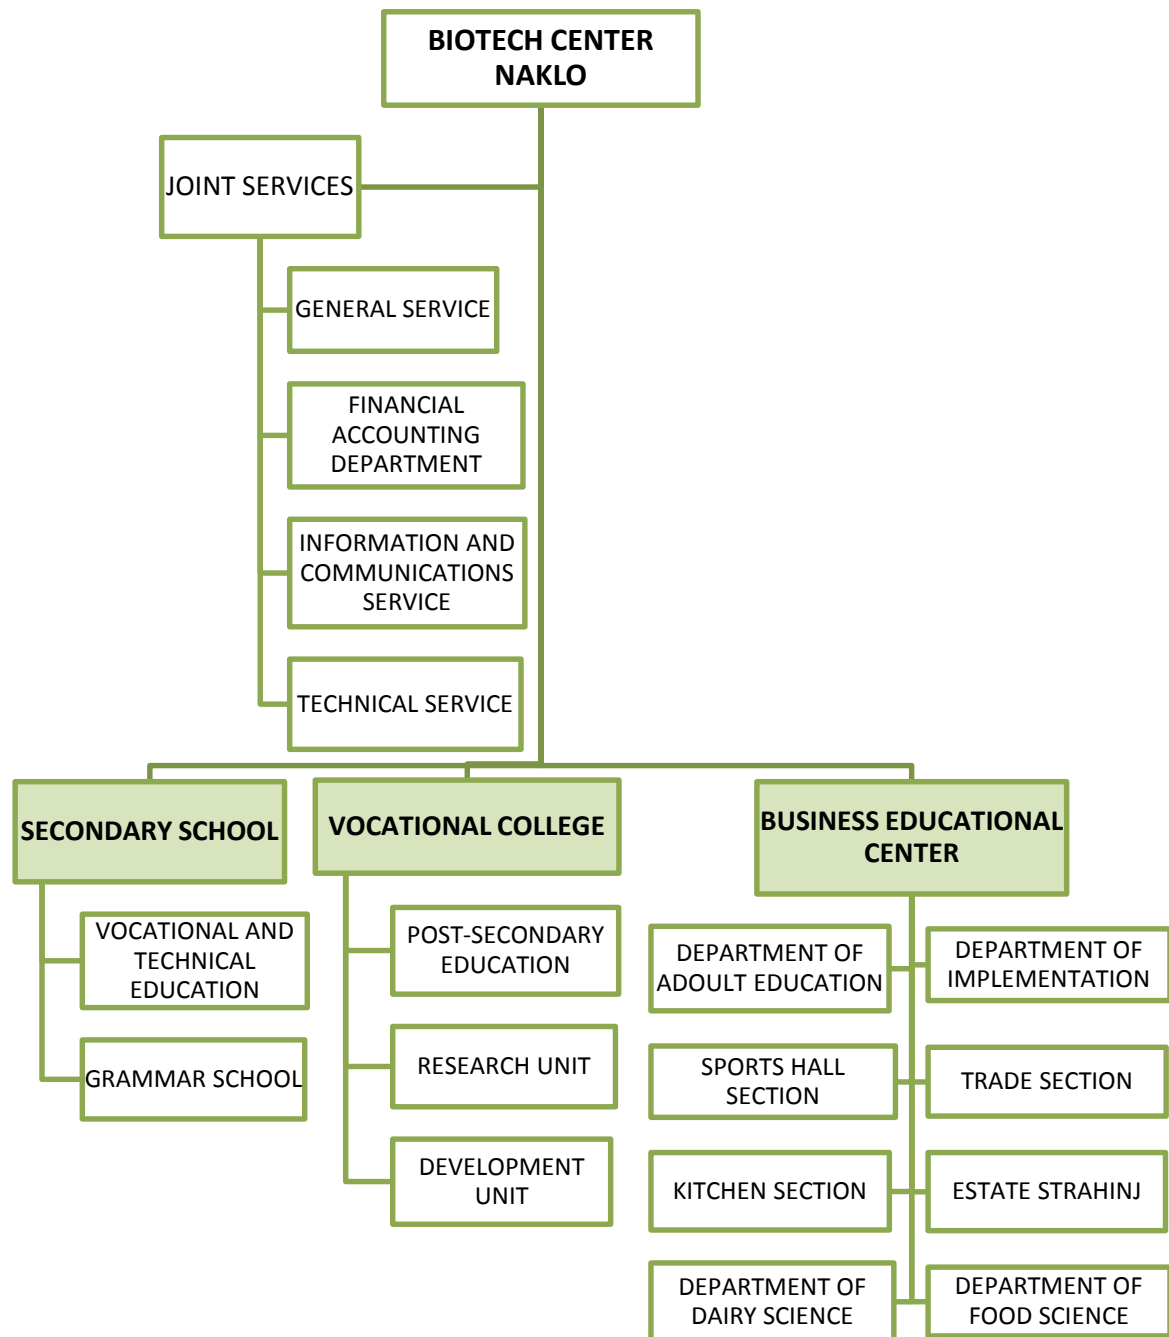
BIOTECH CENTER NAKLO

JOINT SERVICES

GENERAL SERVICE

FINANCIAL ACCOUNTING DEPARTMENT

INFORMATION AND COMMUNICATIONS SERVICE

TECHNICAL SERVICE

SECONDARY SCHOOL

VOCATIONAL AND TECHNICAL EDUCATION

GRAMMAR SCHOOL

VOCATIONAL COLLEGE

POST-SECONDARY EDUCATION

RESEARCH UNIT

DEVELOPMENT UNIT

BUSINESS EDUCATIONAL CENTER

DEPARTMENT OF ADOULT EDUCATION

DEPARTMENT OF IMPLEMENTATION

SPORTS HALL SECTION

TRADE SECTION

KITCHEN SECTION

ESTATE STRAHINJ

DEPARTMENT OF DAIRY SCIENCE

DEPARTMENT OF FOOD SCIENCE